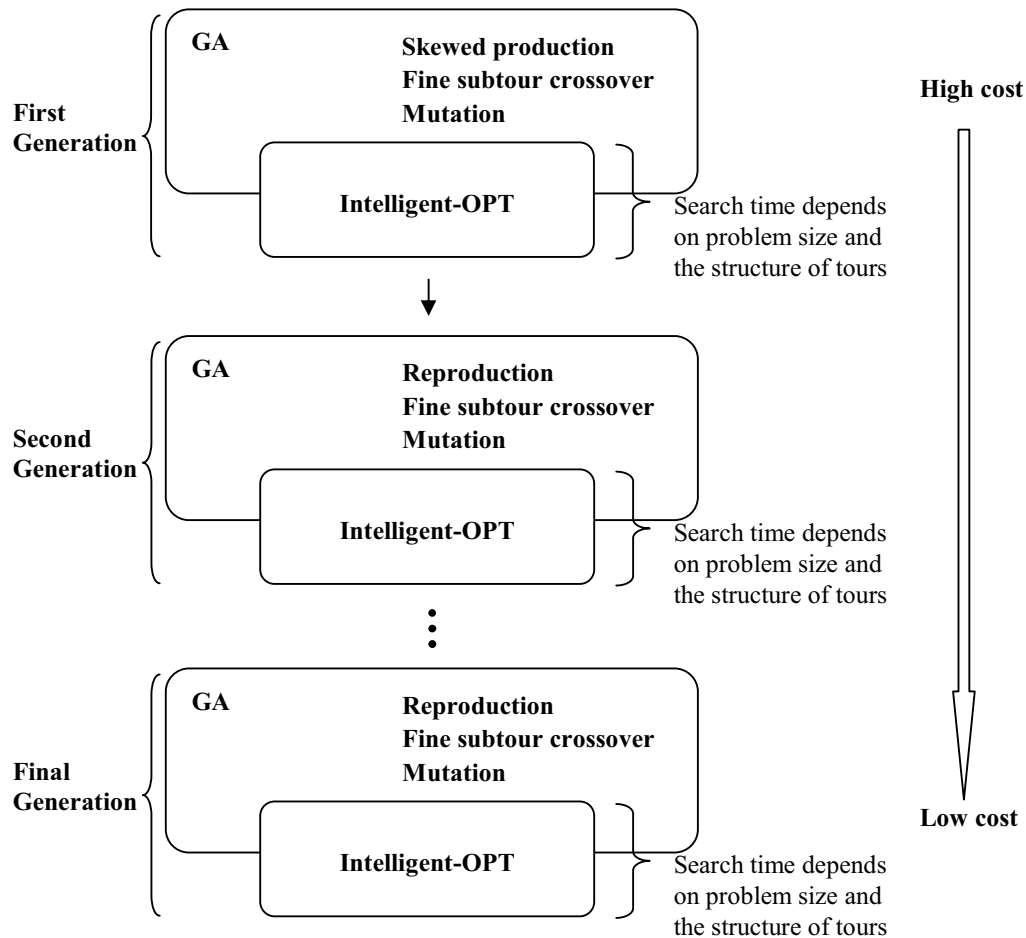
First Generation

GA

Skewed production
Fine subtour crossover
Mutation

Intelligent-OPT

Search time depends on problem size and the structure of tours

High cost

Second Generation

GA

Reproduction
Fine subtour crossover
Mutation

Intelligent-OPT

Search time depends on problem size and the structure of tours

Final Generation

GA

Reproduction
Fine subtour crossover
Mutation

Intelligent-OPT

Search time depends on problem size and the structure of tours

Low cost